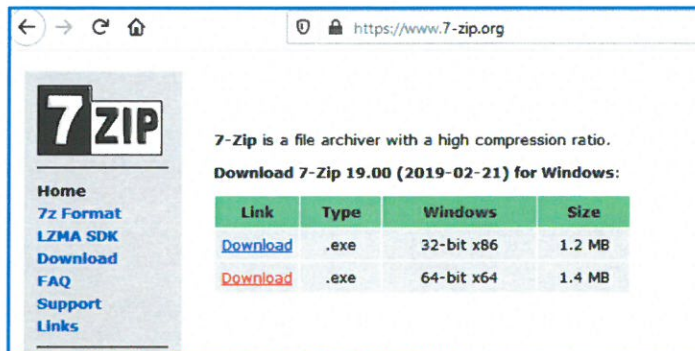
https://www.7-zip.org

7ZIP

Home
7z Format
LZMA SDK
Download
FAQ
Support
Links

7-Zip is a file archiver with a high compression ratio.

Download 7-Zip 19.00 (2019-02-21) for Windows:

| Link | Type | Windows | Size |
|---|---|---|---|
| Download | .exe | 32-bit x86 | 1.2 MB |
| Download | .exe | 64-bit x64 | 1.4 MB |